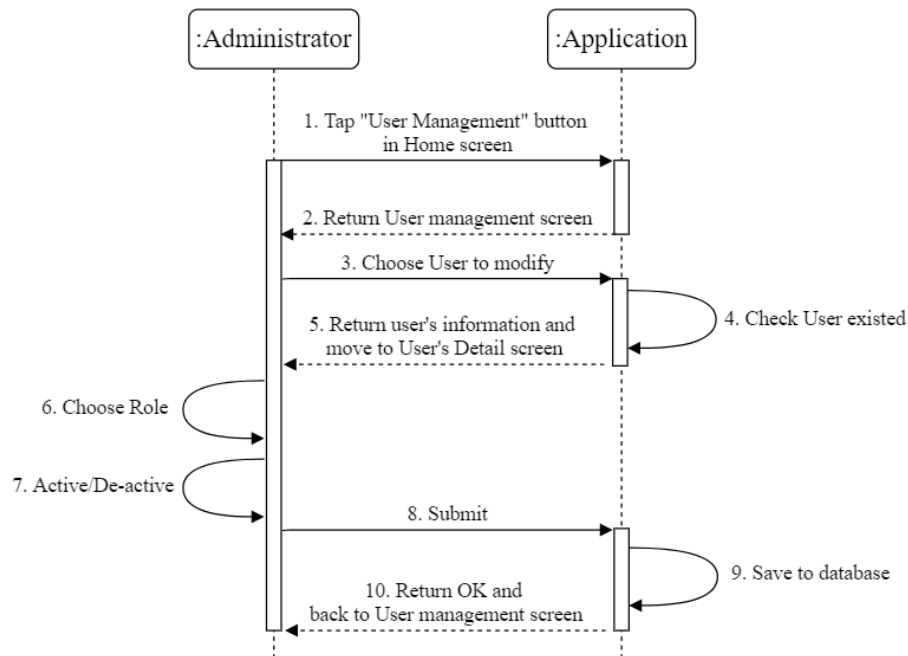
:Administrator

:Application

1. Tap "User Management" button in Home screen

2. Return User management screen

3. Choose User to modify

4. Check User existed

5. Return user's information and move to User's Detail screen

6. Choose Role

7. Active/De-active

8. Submit

9. Save to database

10. Return OK and back to User management screen